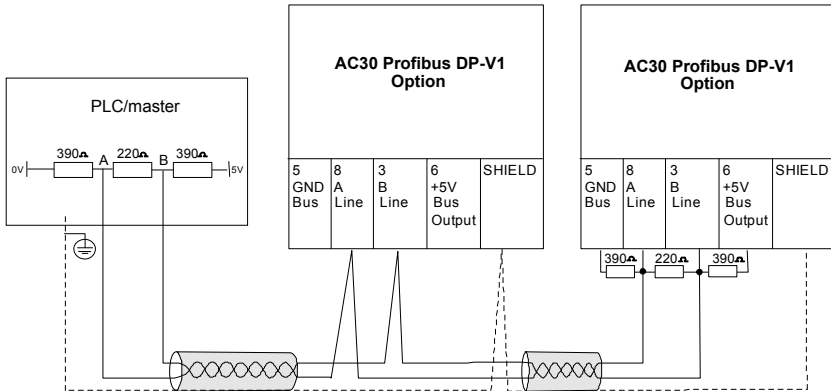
PLC/master

0V 390Ω A 220Ω B 390Ω 5V

AC30 Profibus DP-V1 Option

| 5 GND Bus | 8 A Line | 3 B Line | 6 +5V Bus Output | SHIELD |
|---|---|---|---|---|

AC30 Profibus DP-V1 Option

| 5 GND Bus | 8 A Line | 3 B Line | 6 +5V Bus Output | SHIELD |
|---|---|---|---|---|

390Ω 220Ω 390Ω